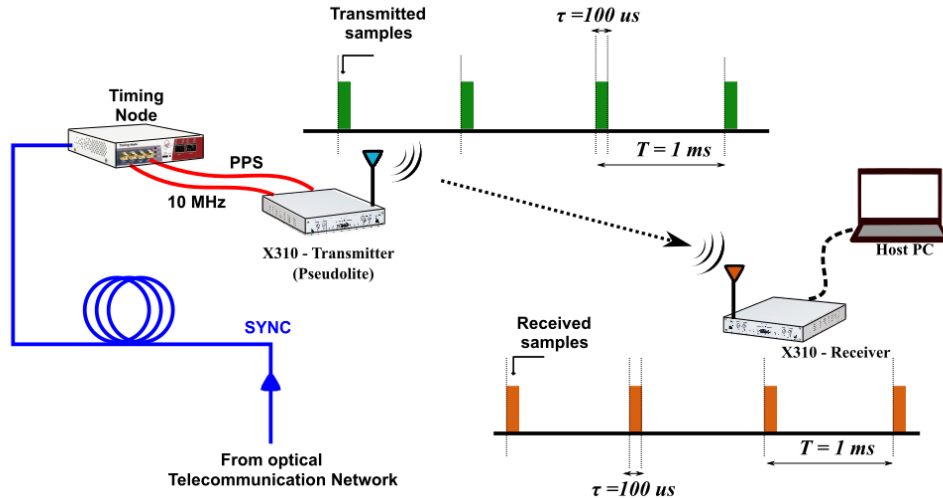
Transmitted samples

$\tau$ =100 us

Timing Node

PPS

10 MHz

$T$ = 1 ms

X310 - Transmitter (Pseudolite)

Host PC

SYNC

Received samples

X310 - Receiver

$T$ = 1 ms

$\tau$ =100 us

From optical Telecommunication Network